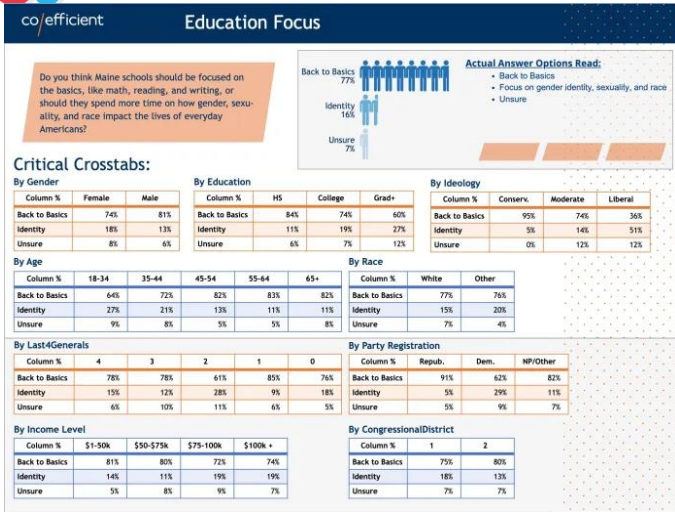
co/efficient

Education Focus

Do you think Maine schools should be focused on the basics, like math, reading, and writing, or should they spend more time on how gender, sexuality, and race impact the lives of everyday Americans?

Back to Basics 77%
Identity 16%
Unsure 7%

Actual Answer Options Read:
• Back to Basics
• Focus on gender identity, sexuality, and race
• Unsure

Critical Crosstabs:

By Gender

| Column % | Female | Male |
|---|---|---|
| Back to Basics | 74% | 81% |
| Identity | 18% | 13% |
| Unsure | 8% | 6% |

By Education

| Column % | HS | College | Grad+ |
|---|---|---|---|
| Back to Basics | 84% | 74% | 60% |
| Identity | 11% | 19% | 27% |
| Unsure | 6% | 7% | 12% |

By Ideology

| Column % | Conserv. | Moderate | Liberal |
|---|---|---|---|
| Back to Basics | 95% | 74% | 36% |
| Identity | 5% | 14% | 51% |
| Unsure | 0% | 12% | 12% |

By Age

| Column % | 18-34 | 35-44 | 45-54 | 55-64 | 65+ |
|---|---|---|---|---|---|
| Back to Basics | 64% | 72% | 82% | 83% | 82% |
| Identity | 27% | 21% | 13% | 11% | 11% |
| Unsure | 9% | 8% | 5% | 5% | 8% |

By Race

| Column % | White | Other |
|---|---|---|
| Back to Basics | 77% | 76% |
| Identity | 15% | 20% |
| Unsure | 7% | 4% |

By Last4Generals

| Column % | 4 | 3 | 2 | 1 | 0 |
|---|---|---|---|---|---|
| Back to Basics | 78% | 78% | 61% | 85% | 76% |
| Identity | 15% | 12% | 28% | 9% | 18% |
| Unsure | 6% | 10% | 11% | 6% | 5% |

By Party Registration

| Column % | Repub. | Dem. | NP/Other |
|---|---|---|---|
| Back to Basics | 91% | 62% | 82% |
| Identity | 5% | 29% | 11% |
| Unsure | 5% | 9% | 7% |

By Income Level

| Column % | $1-50k | $50-$75k | $75-100k | $100k + |
|---|---|---|---|---|
| Back to Basics | 81% | 80% | 72% | 74% |
| Identity | 14% | 11% | 19% | 19% |
| Unsure | 5% | 8% | 9% | 7% |

By CongressionalDistrict

| Column % | 1 | 2 |
|---|---|---|
| Back to Basics | 75% | 80% |
| Identity | 18% | 13% |
| Unsure | 7% | 7% |